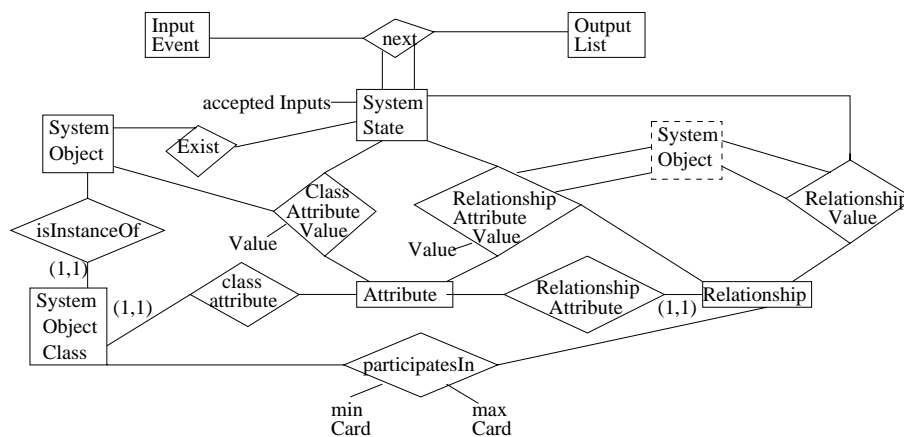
Input Event

next

Output List

accepted Inputs

System State

System Object

Exist

System Object

Class Attribute Value

Relationship Attribute Value

Relationship Value

isInstanceOf

Value

Value

(1,1)

System Object Class

(1,1)

class attribute

Attribute

Relationship Attribute

(1,1)

Relationship

participatesIn

min Card

max Card